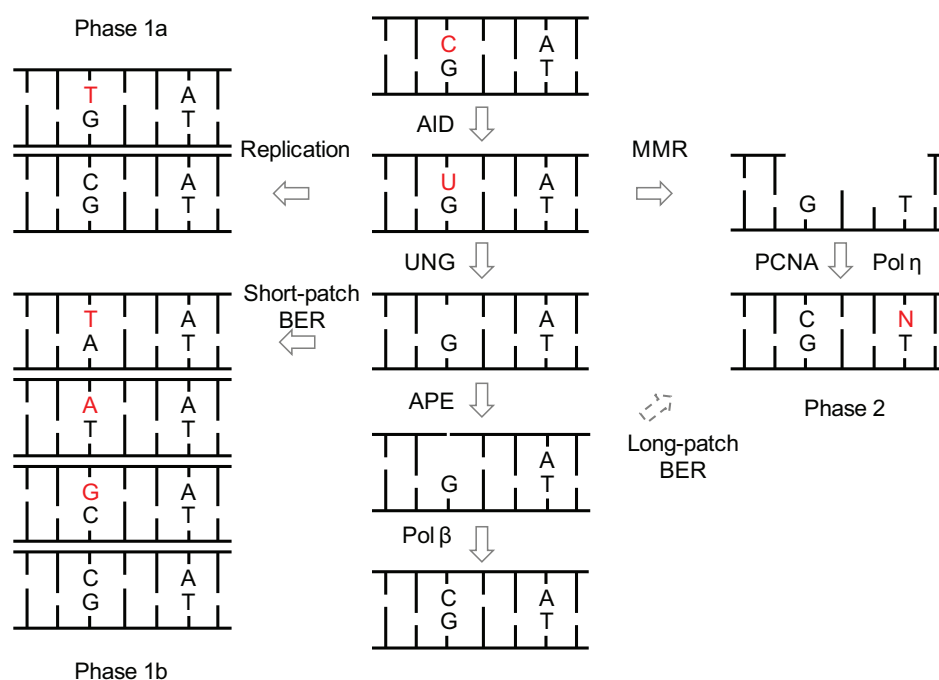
Phase 1a

T G A T
C G A T

Replication

C G A T

AID

U G A T

MMR

G T

UNG

PCNA Pol η

Short-patch BER

T A A T
A T A T
G C A T
C G A T

G A T

C G N T

APE

Phase 2

Long-patch BER

G A T

Pol β

C G A T

Phase 1b